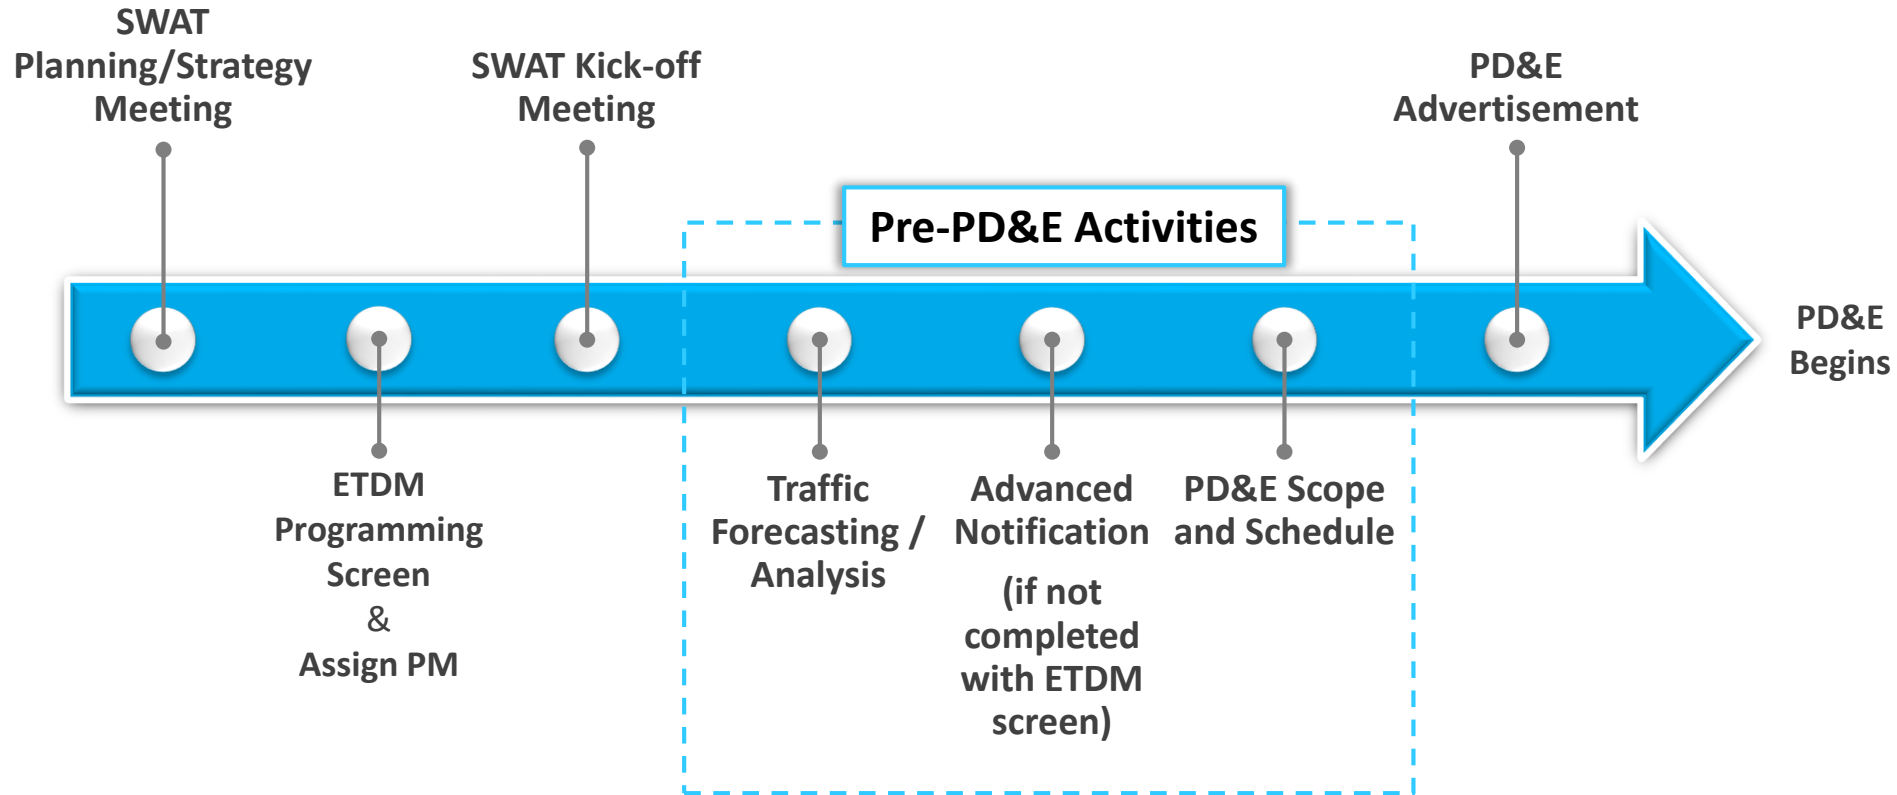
SWAT Planning/Strategy Meeting

SWAT Kick-off Meeting

PD&E Advertisement

Pre-PD&E Activities

PD&E Begins

ETDM Programming Screen & Assign PM

Traffic Forecasting / Analysis

Advanced Notification

(if not completed with ETDM screen)

PD&E Scope and Schedule